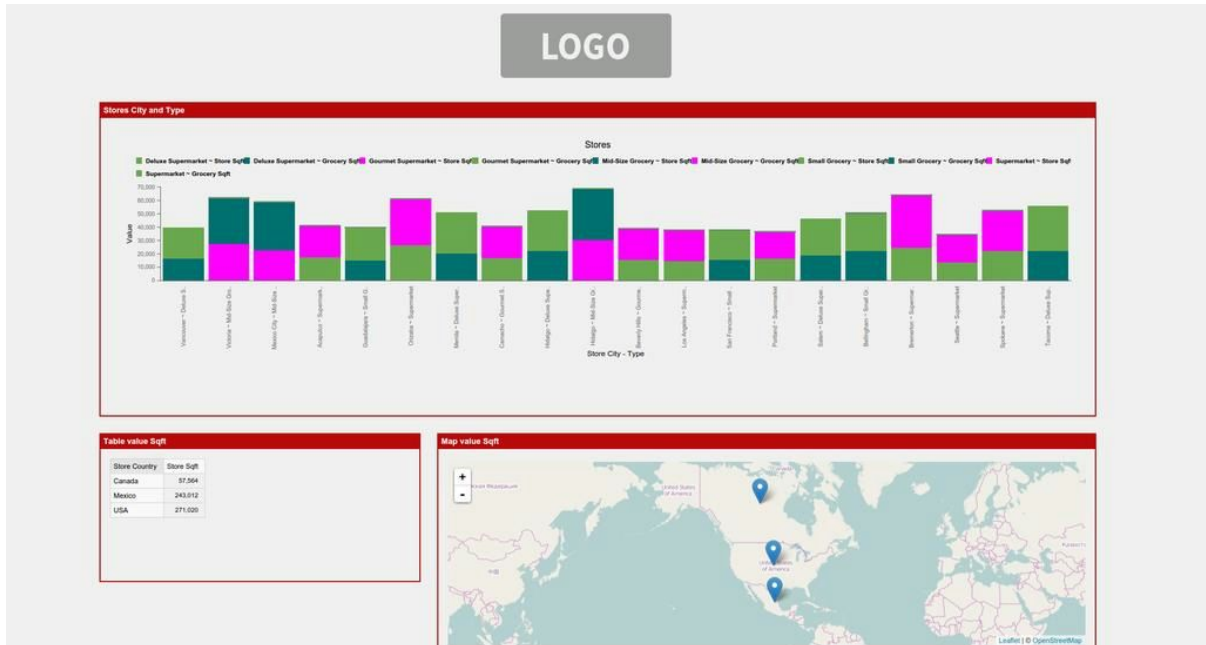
LOGO

Stores City and Type

Stores

Deluxe Supermarket ~ Store Sqft
Deluxe Supermarket ~ Grocery Sqft
Gourmet Supermarket ~ Store Sqft
Gourmet Supermarket ~ Grocery Sqft
Mid-Size Grocery ~ Store Sqft
Mid-Size Grocery ~ Grocery Sqft
Small Grocery ~ Store Sqft
Small Grocery ~ Grocery Sqft
Supermarket ~ Store Sqft
Supermarket ~ Grocery Sqft

Value

70,000
60,000
50,000
40,000
30,000
20,000
10,000
0

Vancouver ~ Deluxe S.
Victoria ~ Mid-Size Gro.
Mexico City ~ Mid-Size
Acapulco ~ Supermark.
Guadalajara ~ Small G.
Orizaba ~ Supermarket
Merida ~ Deluxe Super.
Camacho ~ Gourmet S.
Hidalgo ~ Deluxe Supe.
Hidalgo ~ Mid-Size Gr.
Beverly Hills ~ Gourme.
Los Angeles ~ Superm.
San Francisco ~ Small.
Portland ~ Supermarket
Salem ~ Deluxe Supe.
Bellingham ~ Small Gr.
Bremerton ~ Supermar.
Seattle ~ Supermarket
Spokane ~ Supermarket
Tacoma ~ Deluxe Sup.

Store City - Type

Table value Sqft

| Store Country | Store Sqft |
|---|---|
| Canada | 57,564 |
| Mexico | 243,012 |
| USA | 271,020 |

Map value Sqft

+
-

United States of America

Leaflet | © OpenStreetMap